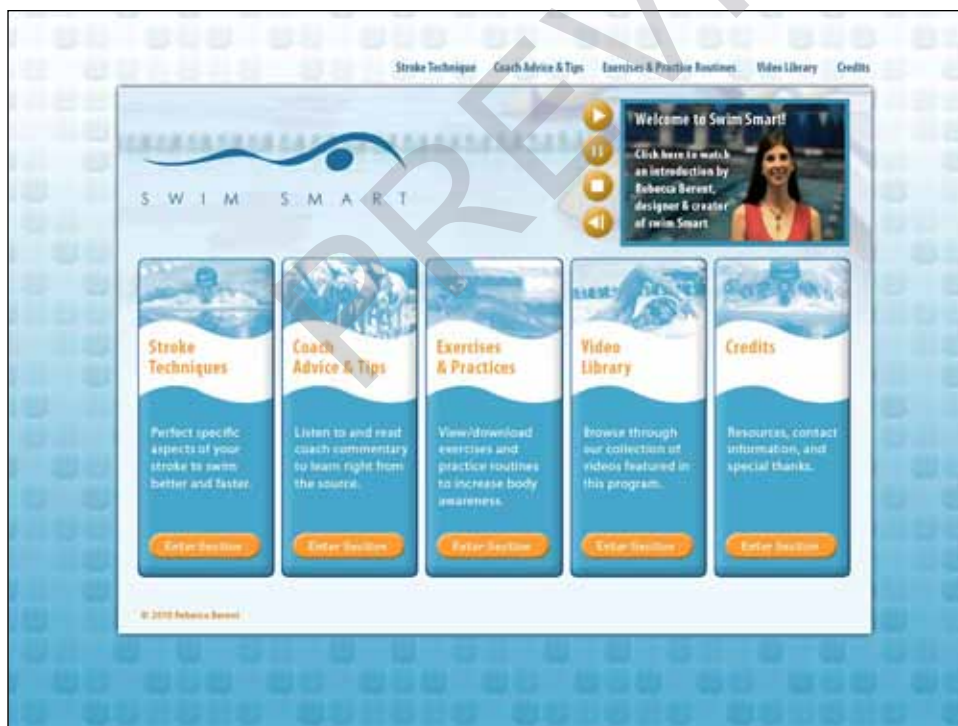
Stroke Technique Coach Advice & Tips Exercises & Practice Routines Video Library Credits

SWIM SMART

Welcome to Swim Smart!

Click here to watch an introduction by Rebecca Berent, designer & creator of Swim Smart

Stroke Techniques

Perfect specific aspects of your stroke to swim better and faster.

Enter Section

Coach Advice & Tips

Listen to and read coach commentary to learn right from the source.

Enter Section

Exercises & Practices

View/download exercises and practice routines to increase body awareness.

Enter Section

Video Library

Browse through our collection of videos featured in this program.

Enter Section

Credits

Resources, contact information, and special thanks.

Enter Section

© 2010 Rebecca Berent

PREVIEW